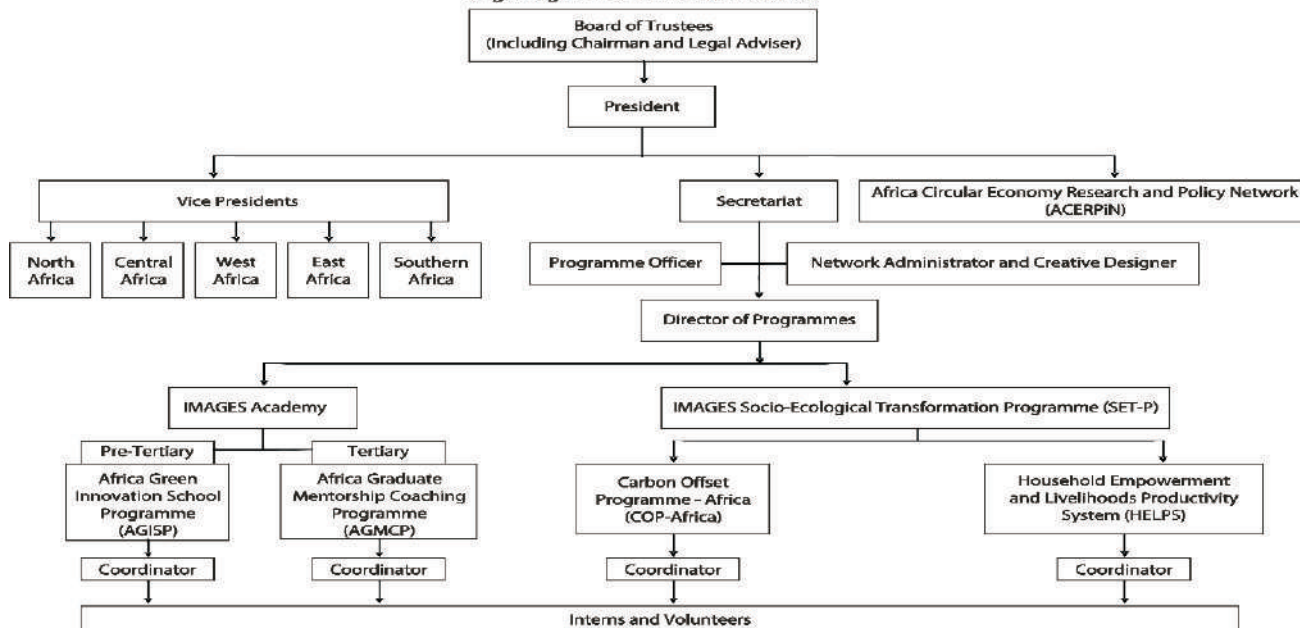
Board of Trustees
(Including Chairman and Legal Adviser)

President

Vice Presidents

North Africa

Central Africa

West Africa

East Africa

Southern Africa

Secretariat

Africa Circular Economy Research and Policy Network (ACERPiN)

Programme Officer

Network Administrator and Creative Designer

Director of Programmes

IMAGES Academy

Pre-Tertiary

Tertiary

Africa Green Innovation School Programme (AGISP)

Africa Graduate Mentorship Coaching Programme (AGMCP)

Coordinator

Coordinator

IMAGES Socio-Ecological Transformation Programme (SET-P)

Carbon Offset Programme - Africa (COP-Africa)

Household Empowerment and Livelihoods Productivity System (HELPS)

Coordinator

Coordinator

Interns and Volunteers